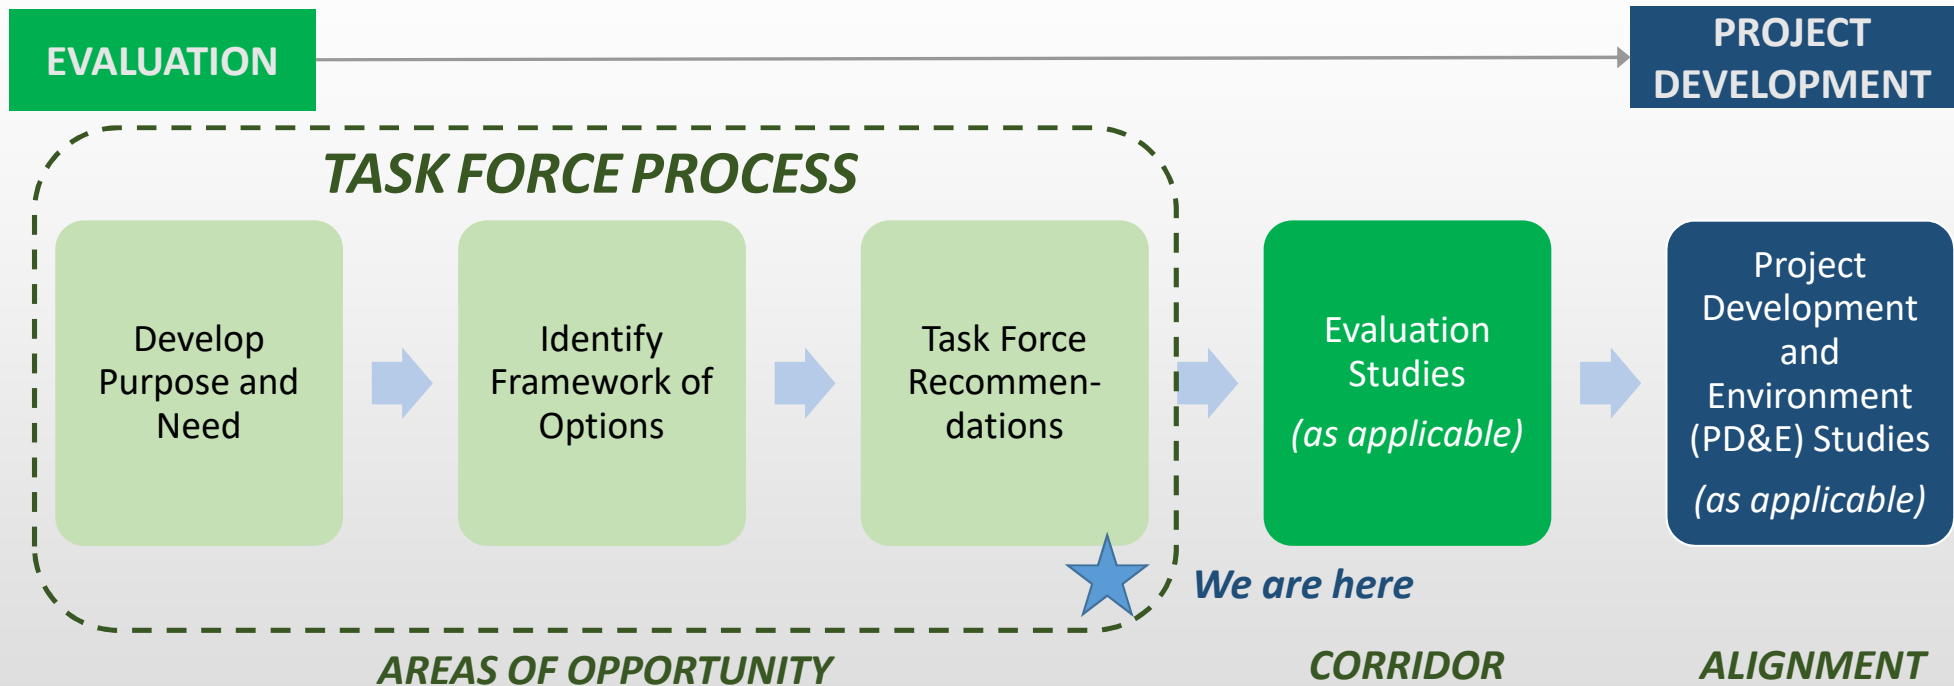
EVALUATION

PROJECT DEVELOPMENT

TASK FORCE PROCESS

Develop Purpose and Need

Identify Framework of Options

Task Force Recommendations

Evaluation Studies

(as applicable)

Project Development and Environment (PD&E) Studies

(as applicable)

We are here

AREAS OF OPPORTUNITY

CORRIDOR

ALIGNMENT